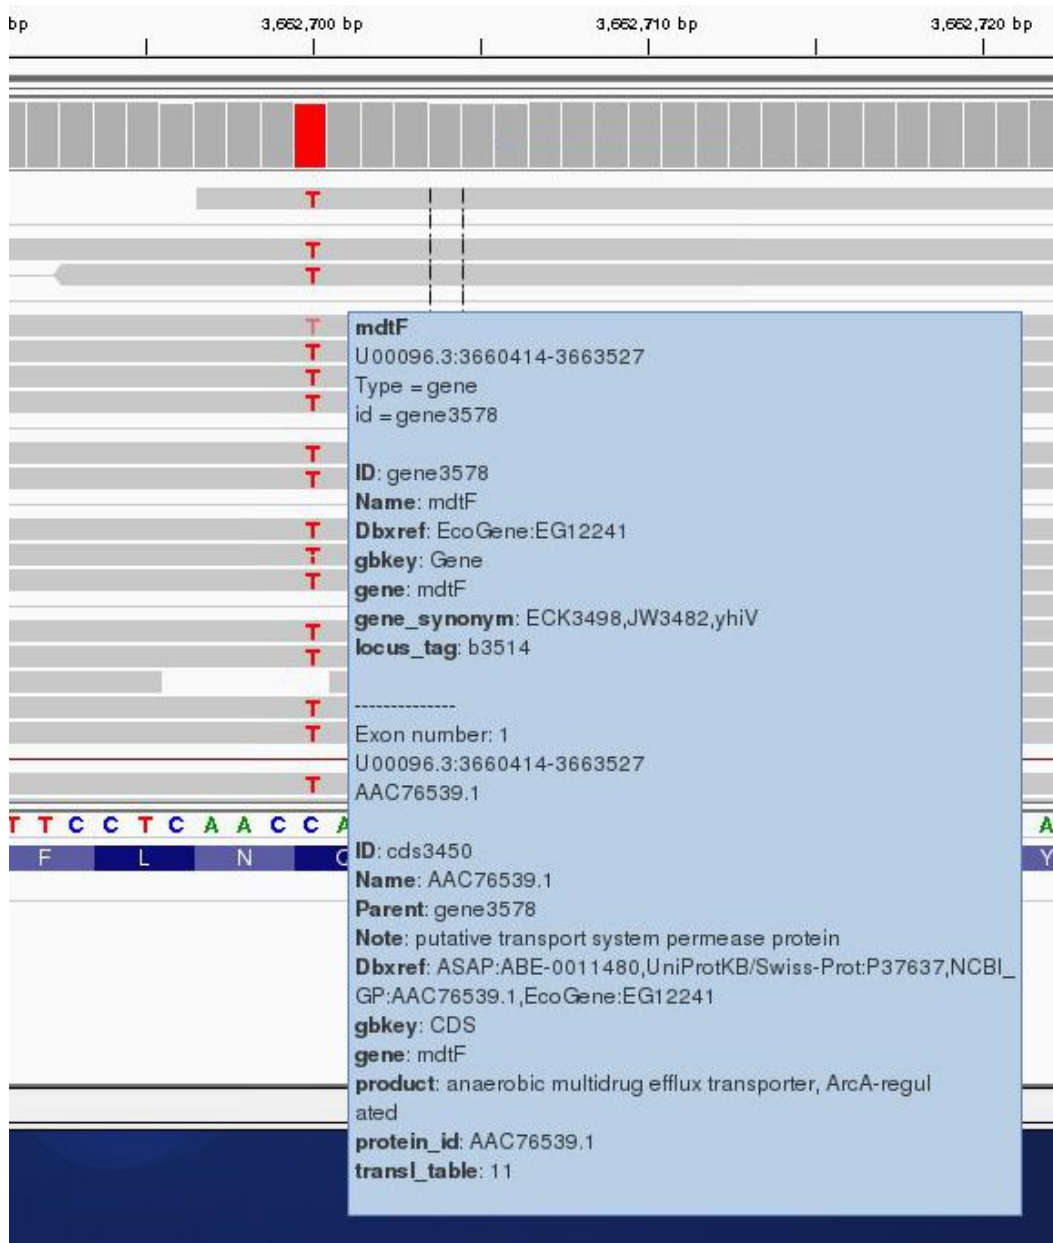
bp
3,652,700 bp
3,652,710 bp
3,652,720 bp

T
T
T
T
T
T
T
T
T
T
T
T
T
T
T
T
T
T

T T C C T C A A C C A
A
F L N C
Y

mdtF
U00096.3:3660414-3663527
Type = gene
id = gene3578

ID: gene3578
Name: mdtF
Dbxref: EcoGene:EG12241
gbkey: Gene
gene: mdtF
gene_synonym: ECK3498,JW3482,yhiV
locus_tag: b3514

--------------
Exon number: 1
U00096.3:3660414-3663527
AAC76539.1

ID: cds3450
Name: AAC76539.1
Parent: gene3578
Note: putative transport system permease protein
Dbxref: ASAP:ABE-0011480,UniProtKB/Swiss-Prot:P37637,NCBI_GP:AAC76539.1,EcoGene:EG12241
gbkey: CDS
gene: mdtF
product: anaerobic multidrug efflux transporter, ArcA-regulated
protein_id: AAC76539.1
transl_table: 11